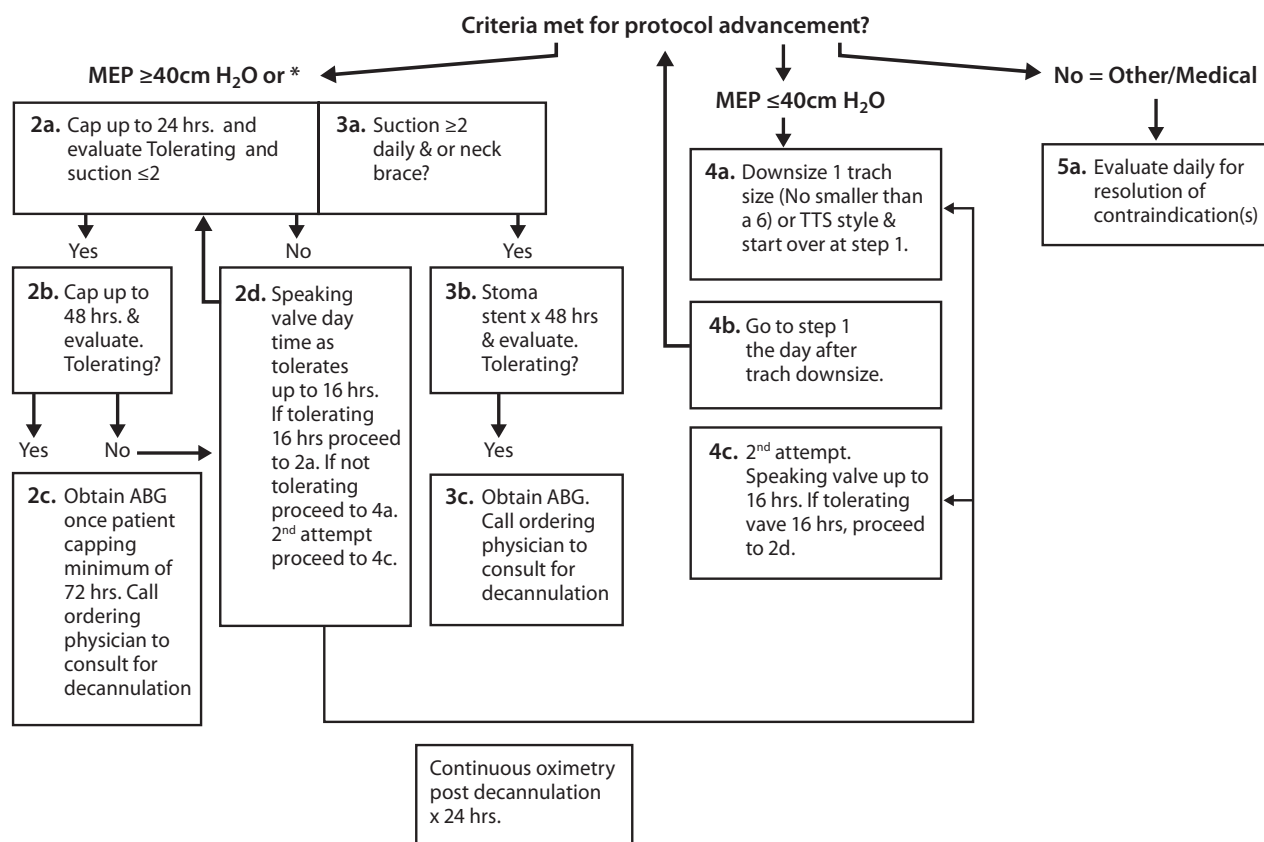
Criteria met for protocol advancement?

MEP ≥40cm $H_2O$ or *

MEP ≤40cm $H_2O$

No = Other/Medical

2a. Cap up to 24 hrs. and evaluate Tolerating and suction ≤2

3a. Suction ≥2 daily & or neck brace?

4a. Downsize 1 trach size (No smaller than a 6) or TTS style & start over at step 1.

5a. Evaluate daily for resolution of contraindication(s)

Yes

No

Yes

2b. Cap up to 48 hrs. & evaluate. Tolerating?

2d. Speaking valve day time as tolerates up to 16 hrs. If tolerating 16 hrs proceed to 2a. If not tolerating proceed to 4a. 2nd attempt proceed to 4c.

3b. Stoma stent x 48 hrs & evaluate. Tolerating?

4b. Go to step 1 the day after trach downsize.

Yes

No

Yes

2c. Obtain ABG once patient capping minimum of 72 hrs. Call ordering physician to consult for decannulation

3c. Obtain ABG. Call ordering physician to consult for decannulation

4c. 2nd attempt. Speaking valve up to 16 hrs. If tolerating vave 16 hrs, proceed to 2d.

Continuous oximetry post decannulation x 24 hrs.